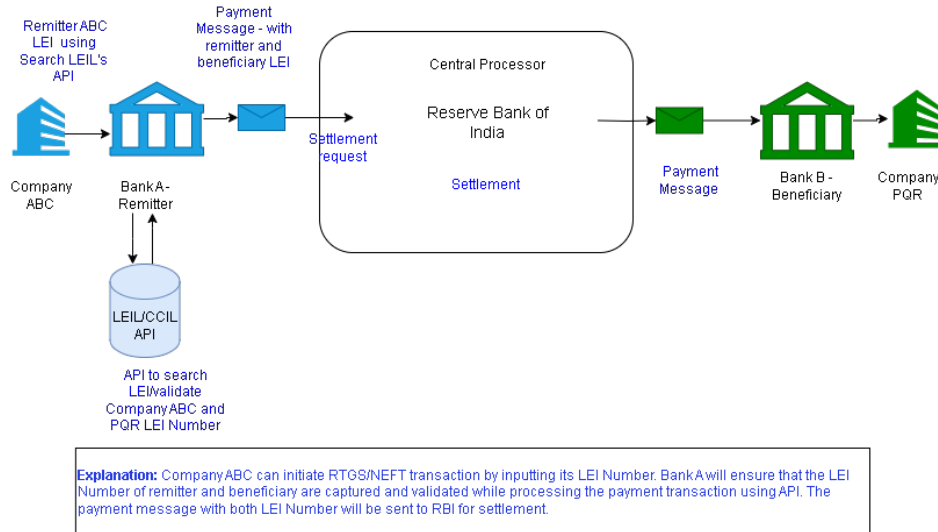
Remitter ABC LEI using Search LEIL's API

Payment Message - with remitter and beneficiary LEI

Central Processor

Reserve Bank of India

Settlement request

Settlement

Payment Message

Company ABC

Bank A - Remitter

Bank B - Beneficiary

Company PQR

LEIL/CCIL API

API to search LEI/validate Company ABC and PQR LEI Number

Explanation: Company ABC can initiate RTGS/NEFT transaction by inputting its LEI Number. Bank A will ensure that the LEI Number of remitter and beneficiary are captured and validated while processing the payment transaction using API. The payment message with both LEI Number will be sent to RBI for settlement.